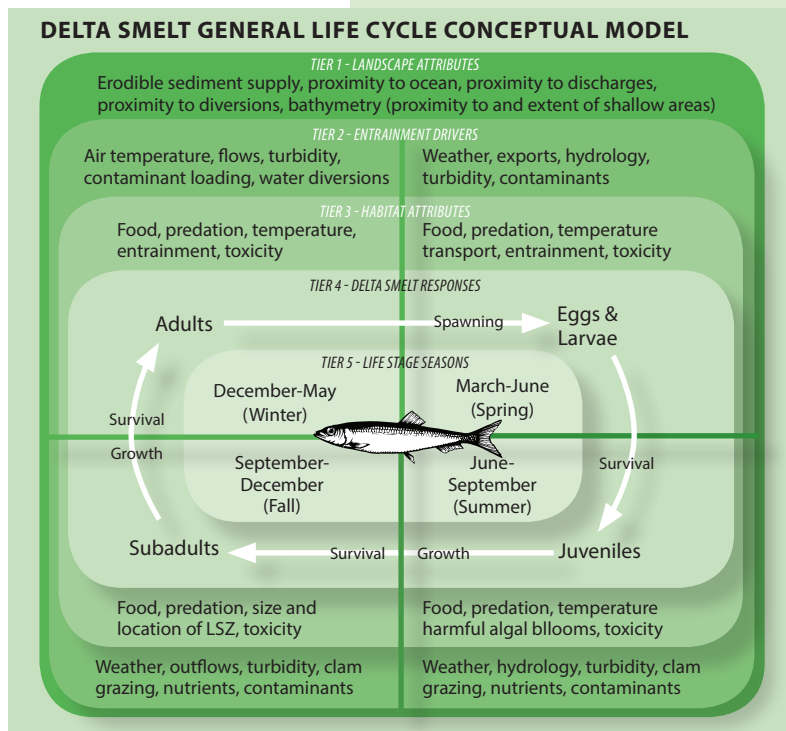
DELTA SMELT GENERAL LIFE CYCLE CONCEPTUAL MODEL

TIER 1 - LANDSCAPE ATTRIBUTES

Erodible sediment supply, proximity to ocean, proximity to discharges, proximity to diversions, bathymetry (proximity to and extent of shallow areas)

TIER 2 - ENTRAINMENT DRIVERS

Air temperature, flows, turbidity, contaminant loading, water diversions

Weather, exports, hydrology, turbidity, contaminants

TIER 3 - HABITAT ATTRIBUTES

Food, predation, temperature, entrainment, toxicity

Food, predation, temperature transport, entrainment, toxicity

TIER 4 - DELTA SMELT RESPONSES

Adults

Spawning

Eggs & Larvae

TIER 5 - LIFE STAGE SEASONS

December-May (Winter)

March-June (Spring)

Survival

Growth

September-December (Fall)

June-September (Summer)

Survival

Subadults

Survival

Growth

Juveniles

Food, predation, size and location of LSZ, toxicity

Food, predation, temperature harmful algal bllooms, toxicity

Weather, outflows, turbidity, clam grazing, nutrients, contaminants

Weather, hydrology, turbidity, clam grazing, nutrients, contaminants